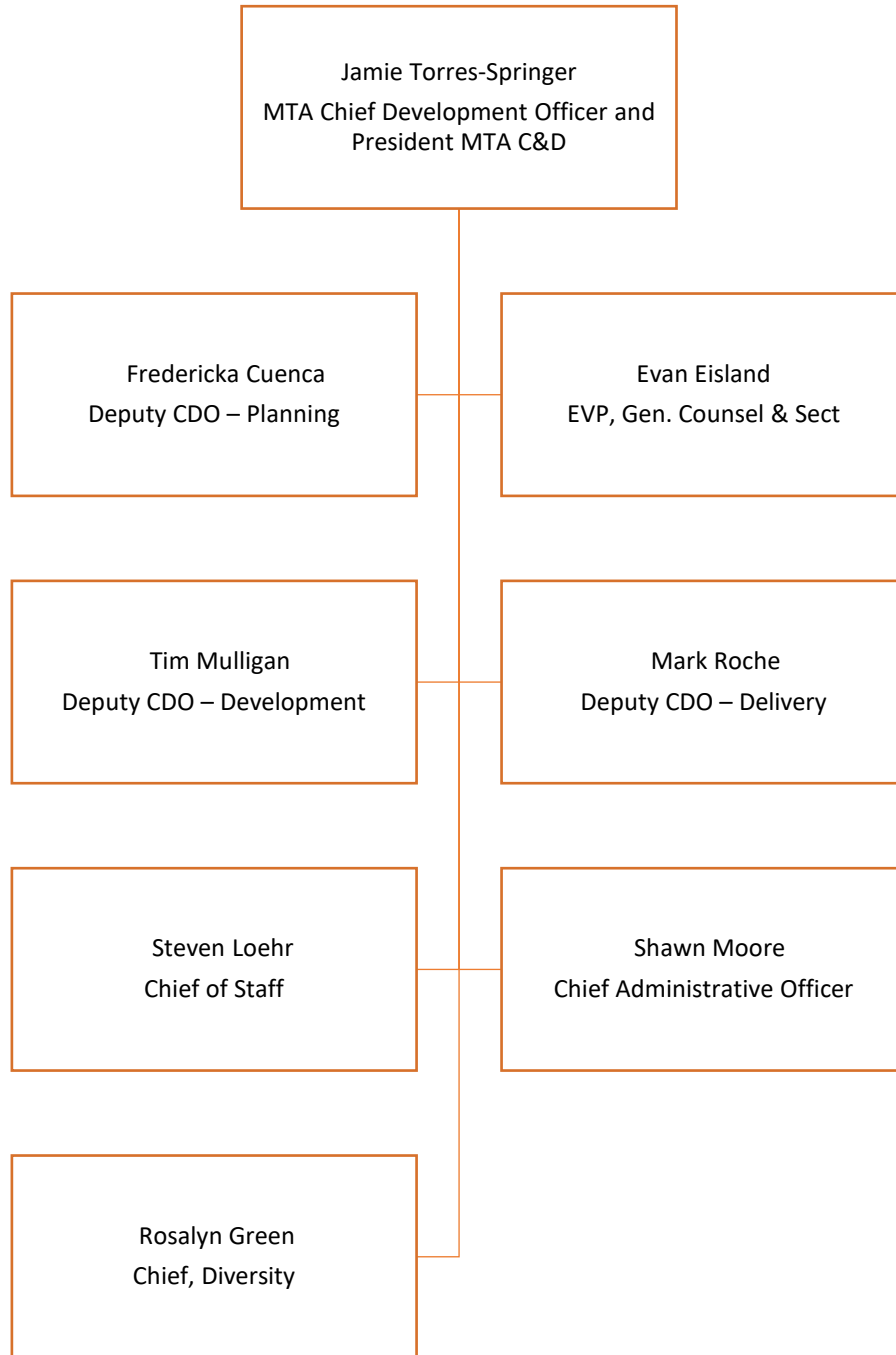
Jamie Torres-Springer
MTA Chief Development Officer and President MTA C&D

Fredericka Cuenca
Deputy CDO – Planning

Evan Eisland
EVP, Gen. Counsel & Sect

Tim Mulligan
Deputy CDO – Development

Mark Roche
Deputy CDO – Delivery

Steven Loehr
Chief of Staff

Shawn Moore
Chief Administrative Officer

Rosalyn Green
Chief, Diversity